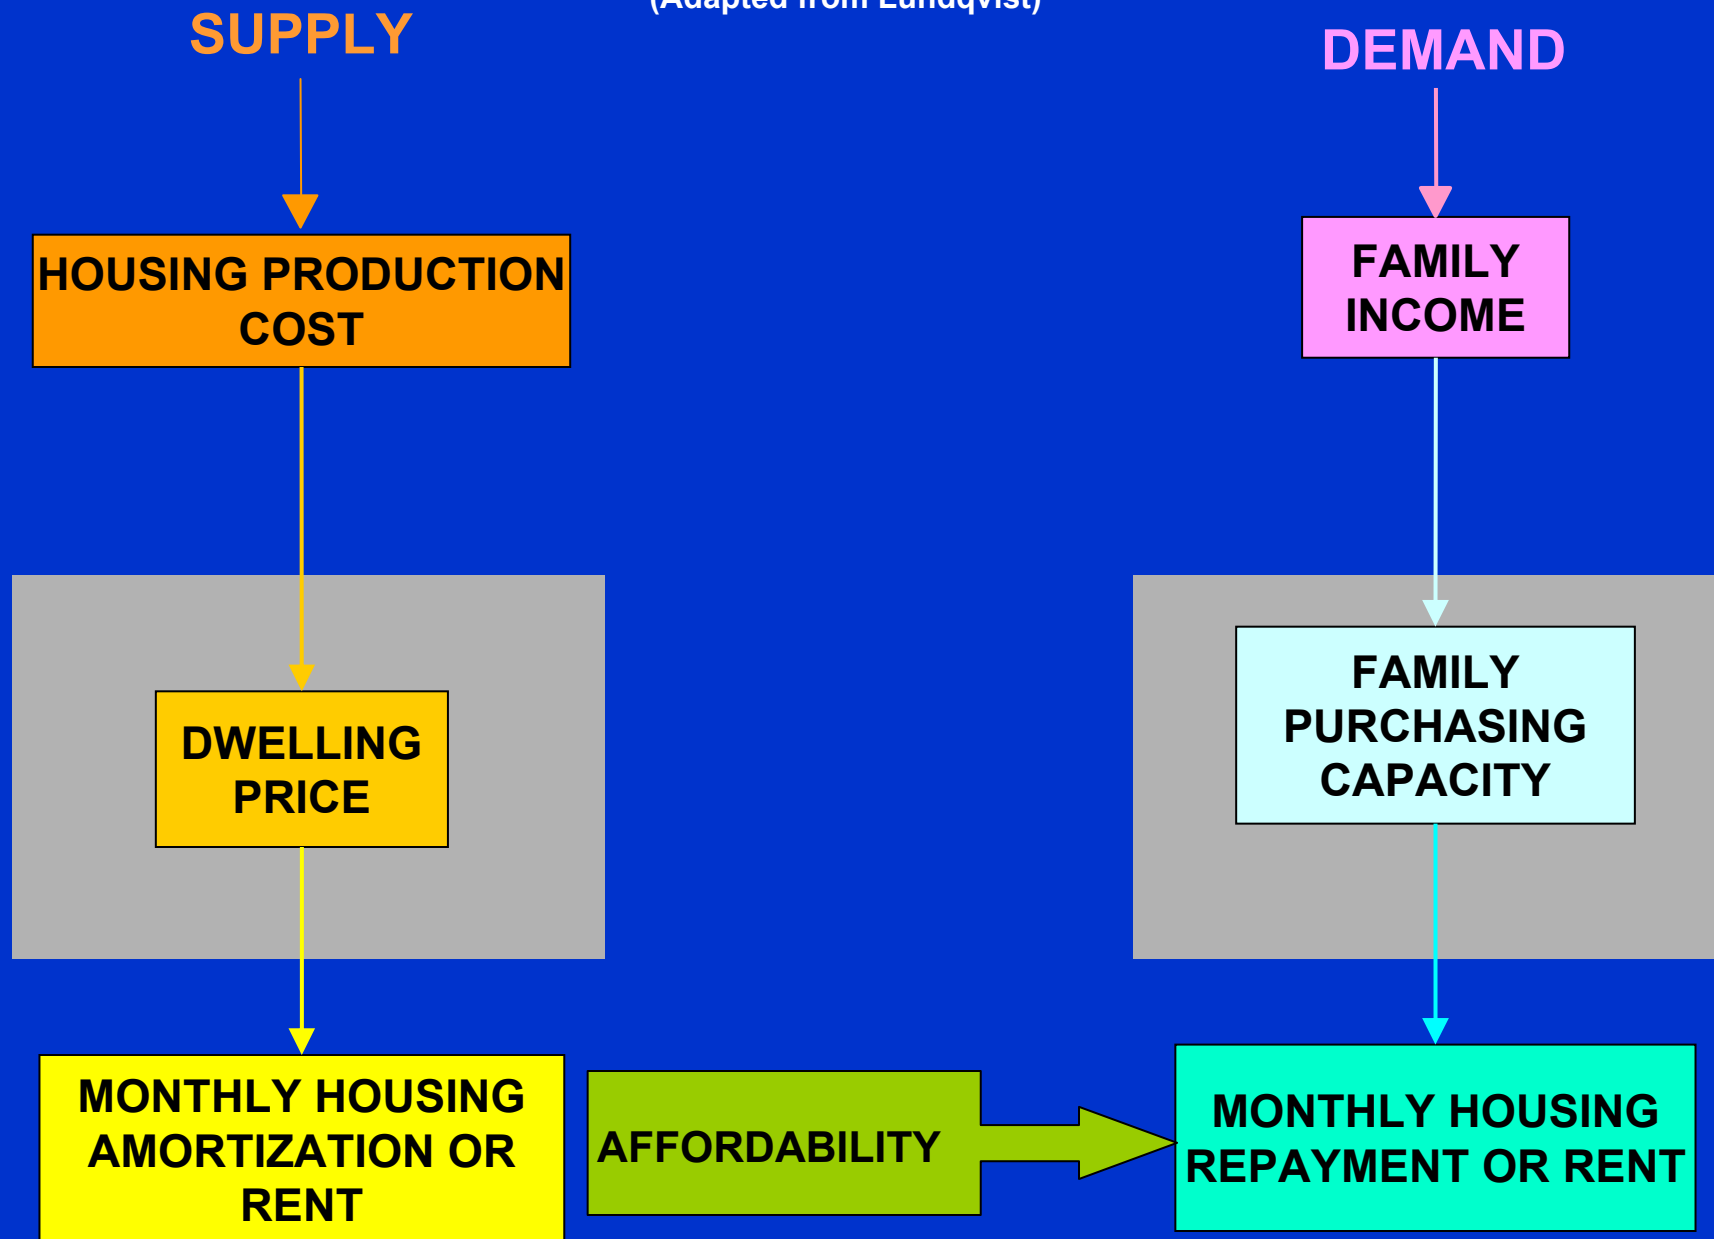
(Adapted from Lundqvist)

SUPPLY

DEMAND

HOUSING PRODUCTION COST

FAMILY INCOME

DWELLING PRICE

FAMILY PURCHASING CAPACITY

MONTHLY HOUSING AMORTIZATION OR RENT

AFFORDABILITY

MONTHLY HOUSING REPAYMENT OR RENT